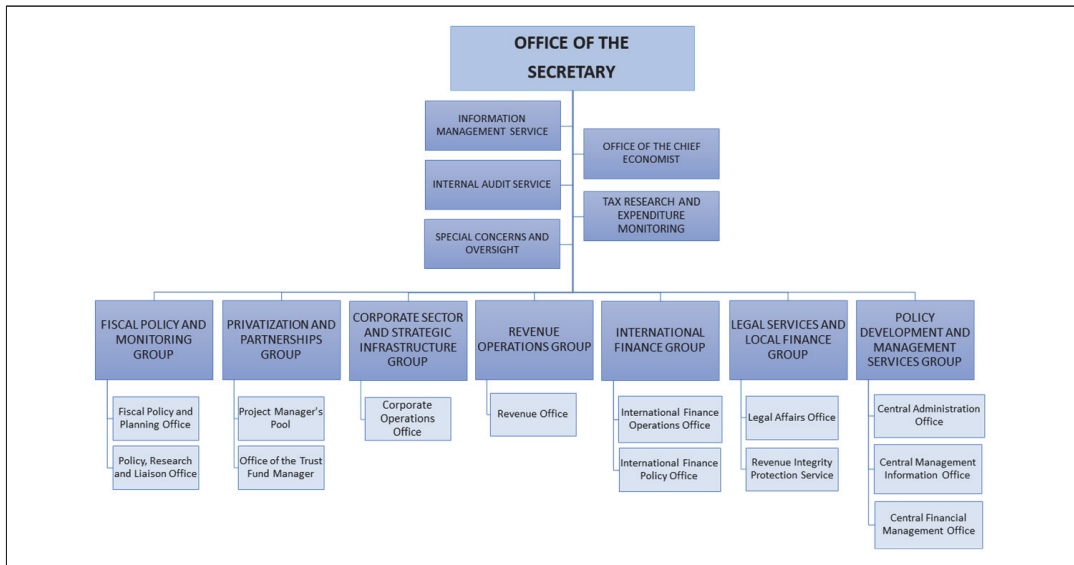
OFFICE OF THE SECRETARY

INFORMATION MANAGEMENT SERVICE

OFFICE OF THE CHIEF ECONOMIST

INTERNAL AUDIT SERVICE

TAX RESEARCH AND EXPENDITURE MONITORING

SPECIAL CONCERNS AND OVERSIGHT

FISCAL POLICY AND MONITORING GROUP

Fiscal Policy and Planning Office

Policy, Research and Liaison Office

PRIVATIZATION AND PARTNERSHIPS GROUP

Project Manager's Pool

Office of the Trust Fund Manager

CORPORATE SECTOR AND STRATEGIC INFRASTRUCTURE GROUP

Corporate Operations Office

REVENUE OPERATIONS GROUP

Revenue Office

INTERNATIONAL FINANCE GROUP

International Finance Operations Office

International Finance Policy Office

LEGAL SERVICES AND LOCAL FINANCE GROUP

Legal Affairs Office

Revenue Integrity Protection Service

POLICY DEVELOPMENT AND MANAGEMENT SERVICES GROUP

Central Administration Office

Central Management Information Office

Central Financial Management Office